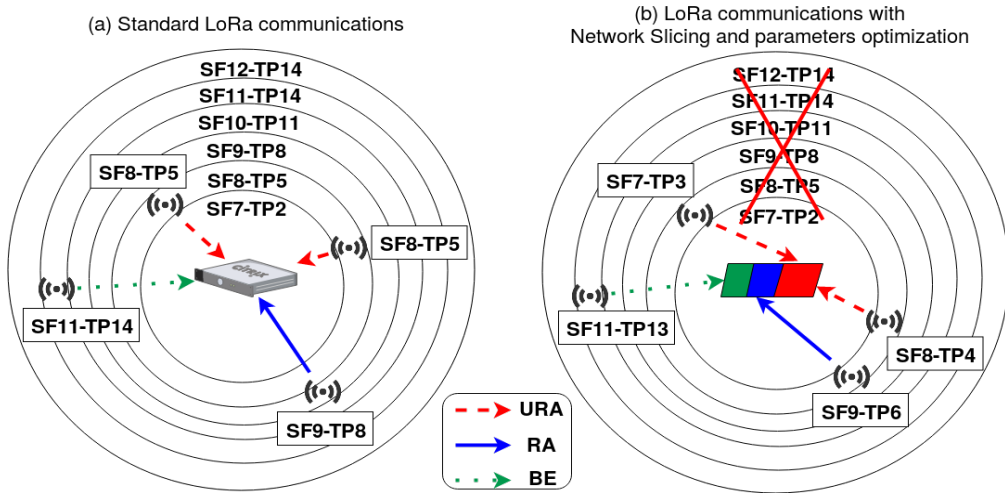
(a) Standard LoRa communications

SF12-TP14
SF11-TP14
SF10-TP11
SF9-TP8
SF8-TP5
SF7-TP2

SF8-TP5
SF8-TP5
SF11-TP14
SF9-TP8

(b) LoRa communications with Network Slicing and parameters optimization

SF12-TP14
SF11-TP14
SF10-TP11
SF9-TP8
SF8-TP5
SF7-TP2

SF7-TP3
SF11-TP13
SF8-TP4
SF9-TP6

URA
RA
BE